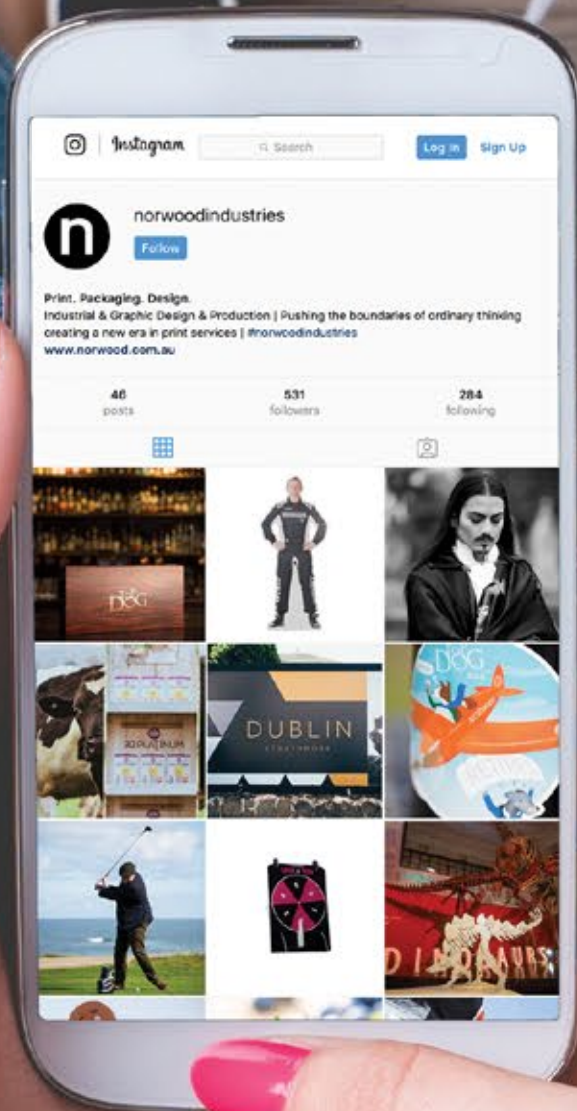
Instagram

Search

Log in

Sign Up

n

norwoodindustries

Follow

Print. Packaging. Design.
Industrial & Graphic Design & Production | Pushing the boundaries of ordinary thinking creating a new era in print services | #norwoodindustries
www.norwood.com.au

46
posts

531
followers

284
following

DOG

PLATINUM

DUBLIN
STRATHMORE

DOG

DINOSAURS